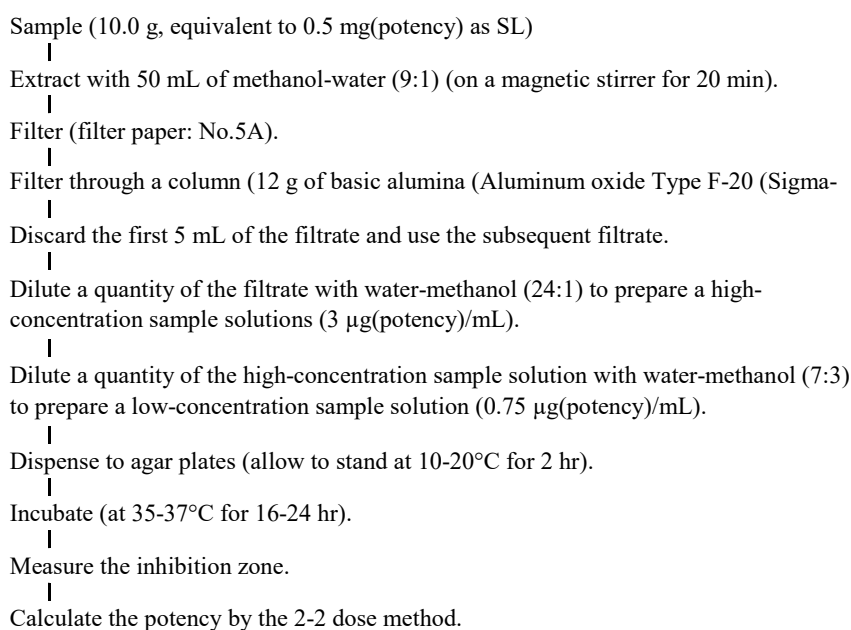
Sample (10.0 g, equivalent to 0.5 mg(potency) as SL)

Extract with 50 mL of methanol-water (9:1) (on a magnetic stirrer for 20 min).

Filter (filter paper: No.5A).

Filter through a column (12 g of basic alumina (Aluminum oxide Type F-20 (Sigma-

Discard the first 5 mL of the filtrate and use the subsequent filtrate.

Dilute a quantity of the filtrate with water-methanol (24:1) to prepare a high-concentration sample solutions (3 µg(potency)/mL).

Dilute a quantity of the high-concentration sample solution with water-methanol (7:3) to prepare a low-concentration sample solution (0.75 µg(potency)/mL).

Dispense to agar plates (allow to stand at 10-20°C for 2 hr).

Incubate (at 35-37°C for 16-24 hr).

Measure the inhibition zone.

Calculate the potency by the 2-2 dose method.